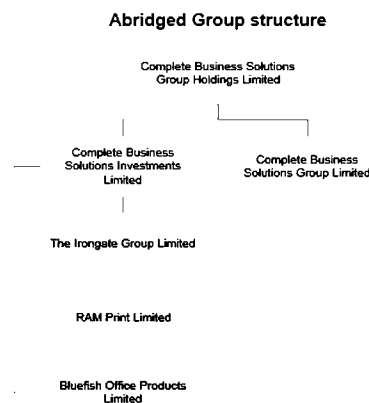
Abridged Group structure

Complete Business Solutions Group Holdings Limited

Complete Business Solutions Investments Limited

Complete Business Solutions Group Limited

The Irongate Group Limited

RAM Print Limited

Bluefish Office Products Limited